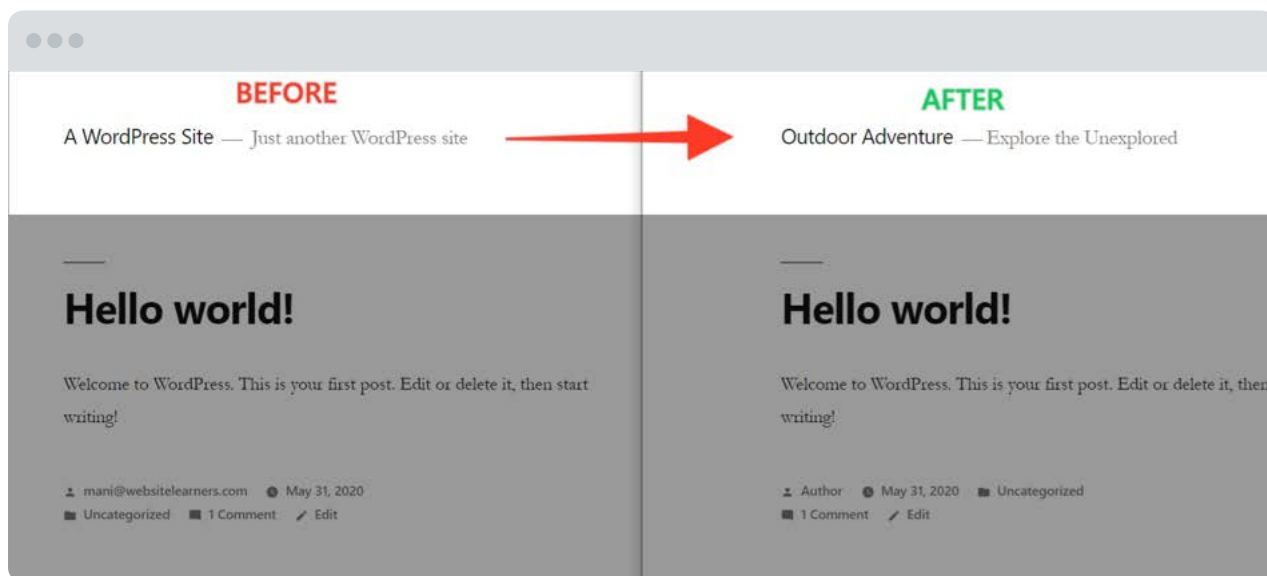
BEFORE

A WordPress Site — Just another WordPress site

Hello world!

Welcome to WordPress. This is your first post. Edit or delete it, then start writing!

mani@websitelearners.com May 31, 2020
Uncategorized 1 Comment Edit

AFTER

Outdoor Adventure — Explore the Unexplored

Hello world!

Welcome to WordPress. This is your first post. Edit or delete it, then writing!

Author May 31, 2020 Uncategorized
1 Comment Edit